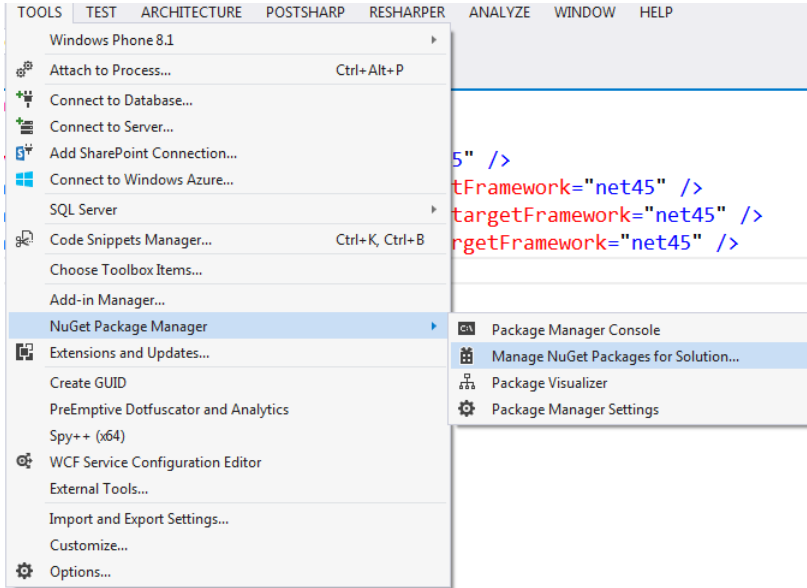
TOOLS TEST ARCHITECTURE POSTSHARP RESHARPER ANALYZE WINDOW HELP

Windows Phone 8.1
Attach to Process... Ctrl+Alt+P
Connect to Database...
Connect to Server...
Add SharePoint Connection...
Connect to Windows Azure...
SQL Server
Code Snippets Manager... Ctrl+K, Ctrl+B
Choose Toolbox Items...
Add-in Manager...
NuGet Package Manager
Extensions and Updates...
Create GUID
PreEmptive Dotfuscator and Analytics
Spy++ (x64)
WCF Service Configuration Editor
External Tools...
Import and Export Settings...
Customize...
Options...

Package Manager Console
Manage NuGet Packages for Solution...
Package Visualizer
Package Manager Settings

5" />
tFramework="net45" />
targetFramework="net45" />
rgetFramework="net45" />